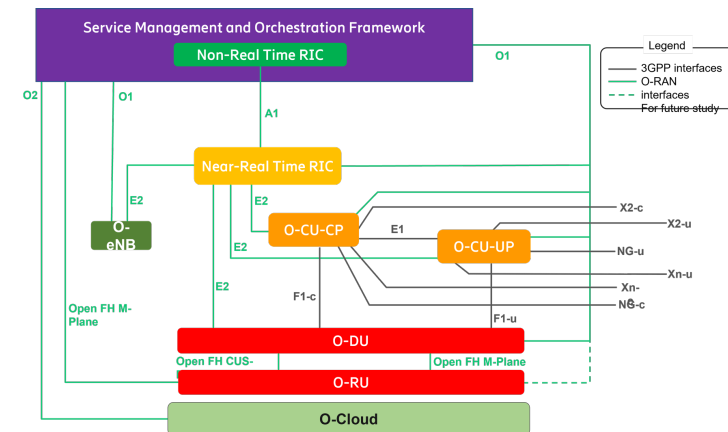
Service Management and Orchestration Framework
Non-Real Time RIC
O1
Legend
3GPP interfaces
O-RAN interfaces
For future study
O2
O1
A1
Near-Real Time RIC
E2
O-eNB
E2
O-CU-CP
E1
O-CU-UP
X2-c
X2-u
NG-u
Xn-u
E2
E2
Xn-
NG-c
F1-c
F1-u
Open FH M-Plane
O-DU
Open FH CUS-
Open FH M-Plane
O-RU
O-Cloud